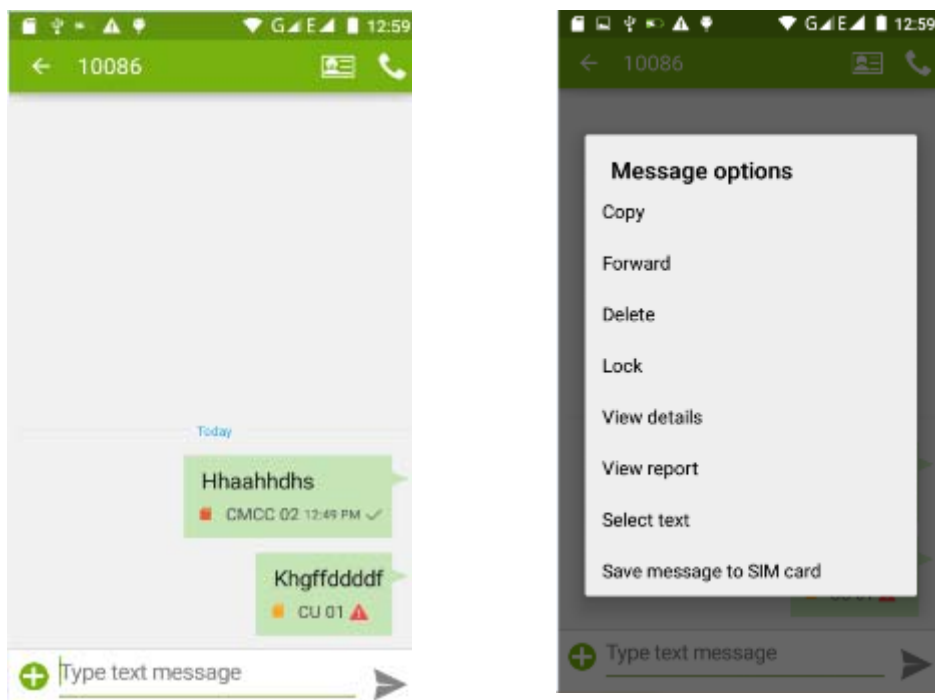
G E 12:59

10086

Today

Hhaahhdhs

CMCC 02 12:49 PM

Khgffddddf

CU 01

Type text message

G E 12:59

10086

Message options

Copy

Forward

Delete

Lock

View details

View report

Select text

Save message to SIM card

Type text message